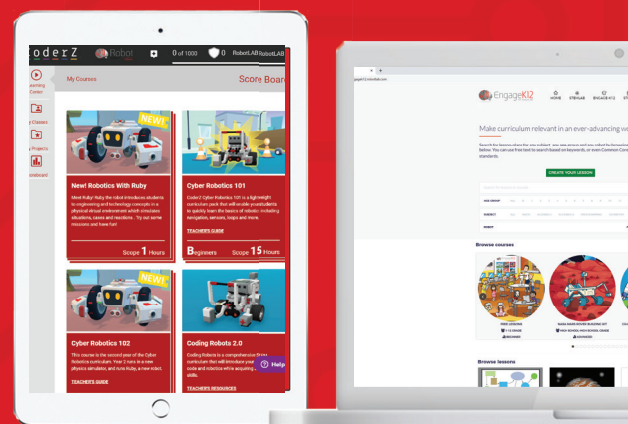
oderZ Robot 0 of 1000 RobotLAB RobotLAB

Learning Center

y Classes

y Projects

board

My Courses

Score Board

NEW!

New! Robotics With Ruby

Meet Ruby! Ruby the robot introduces students to engineering and technology concepts in a physical virtual environment which simulates situations, cases and missions. Try out some missions and have fun!

Scope 1 Hours

Cyber Robotics 101

CoderZ Cyber Robotics 101 is a lightweight curriculum pack that will enable your students to quickly learn the basics of robotic including navigation, sensors, loops and more.

TEACHER'S GUIDE

Beginners Scope 15 Hours

NEW!

Cyber Robotics 102

This course is the second part of the Cyber Robotics curriculum. Year 2 runs in a new physics simulator, and runs Ruby, a new robot.

TEACHER'S GUIDE

Coding Robots 2.0

Coding Robots is a comprehensive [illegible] curriculum that will introduce your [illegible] code and robotics while acquiring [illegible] skills.

TEACHER'S RESOURCES

Help

EngageK12

HOME STEMLAB ENGAGEK12

Make curriculum relevant in an ever-advancing w

CREATE YOUR LESSON

Browse courses

Browse lessons